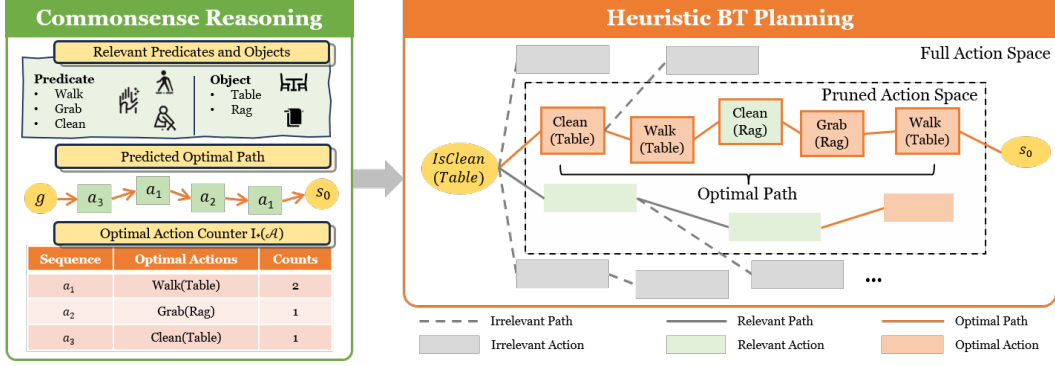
Commonsense Reasoning

Relevant Predicates and Objects

Predicate
• Walk
• Grab
• Clean

Object
• Table
• Rag

Predicted Optimal Path

$g$ $a_3$ $a_1$ $a_2$ $a_1$ $s_0$

Optimal Action Counter $I_*(\mathcal{A})$

| Sequence | Optimal Actions | Counts |
|---|---|---|
| $a_1$ | Walk(Table) | 2 |
| $a_2$ | Grab(Rag) | 1 |
| $a_3$ | Clean(Table) | 1 |

Heuristic BT Planning

Full Action Space

Pruned Action Space

$IsClean(Table)$

Clean (Table)

Walk (Table)

Clean (Rag)

Grab (Rag)

Walk (Table)

$s_0$

Optimal Path

...

Irrelevant Path
Relevant Path
Optimal Path
Irrelevant Action
Relevant Action
Optimal Action